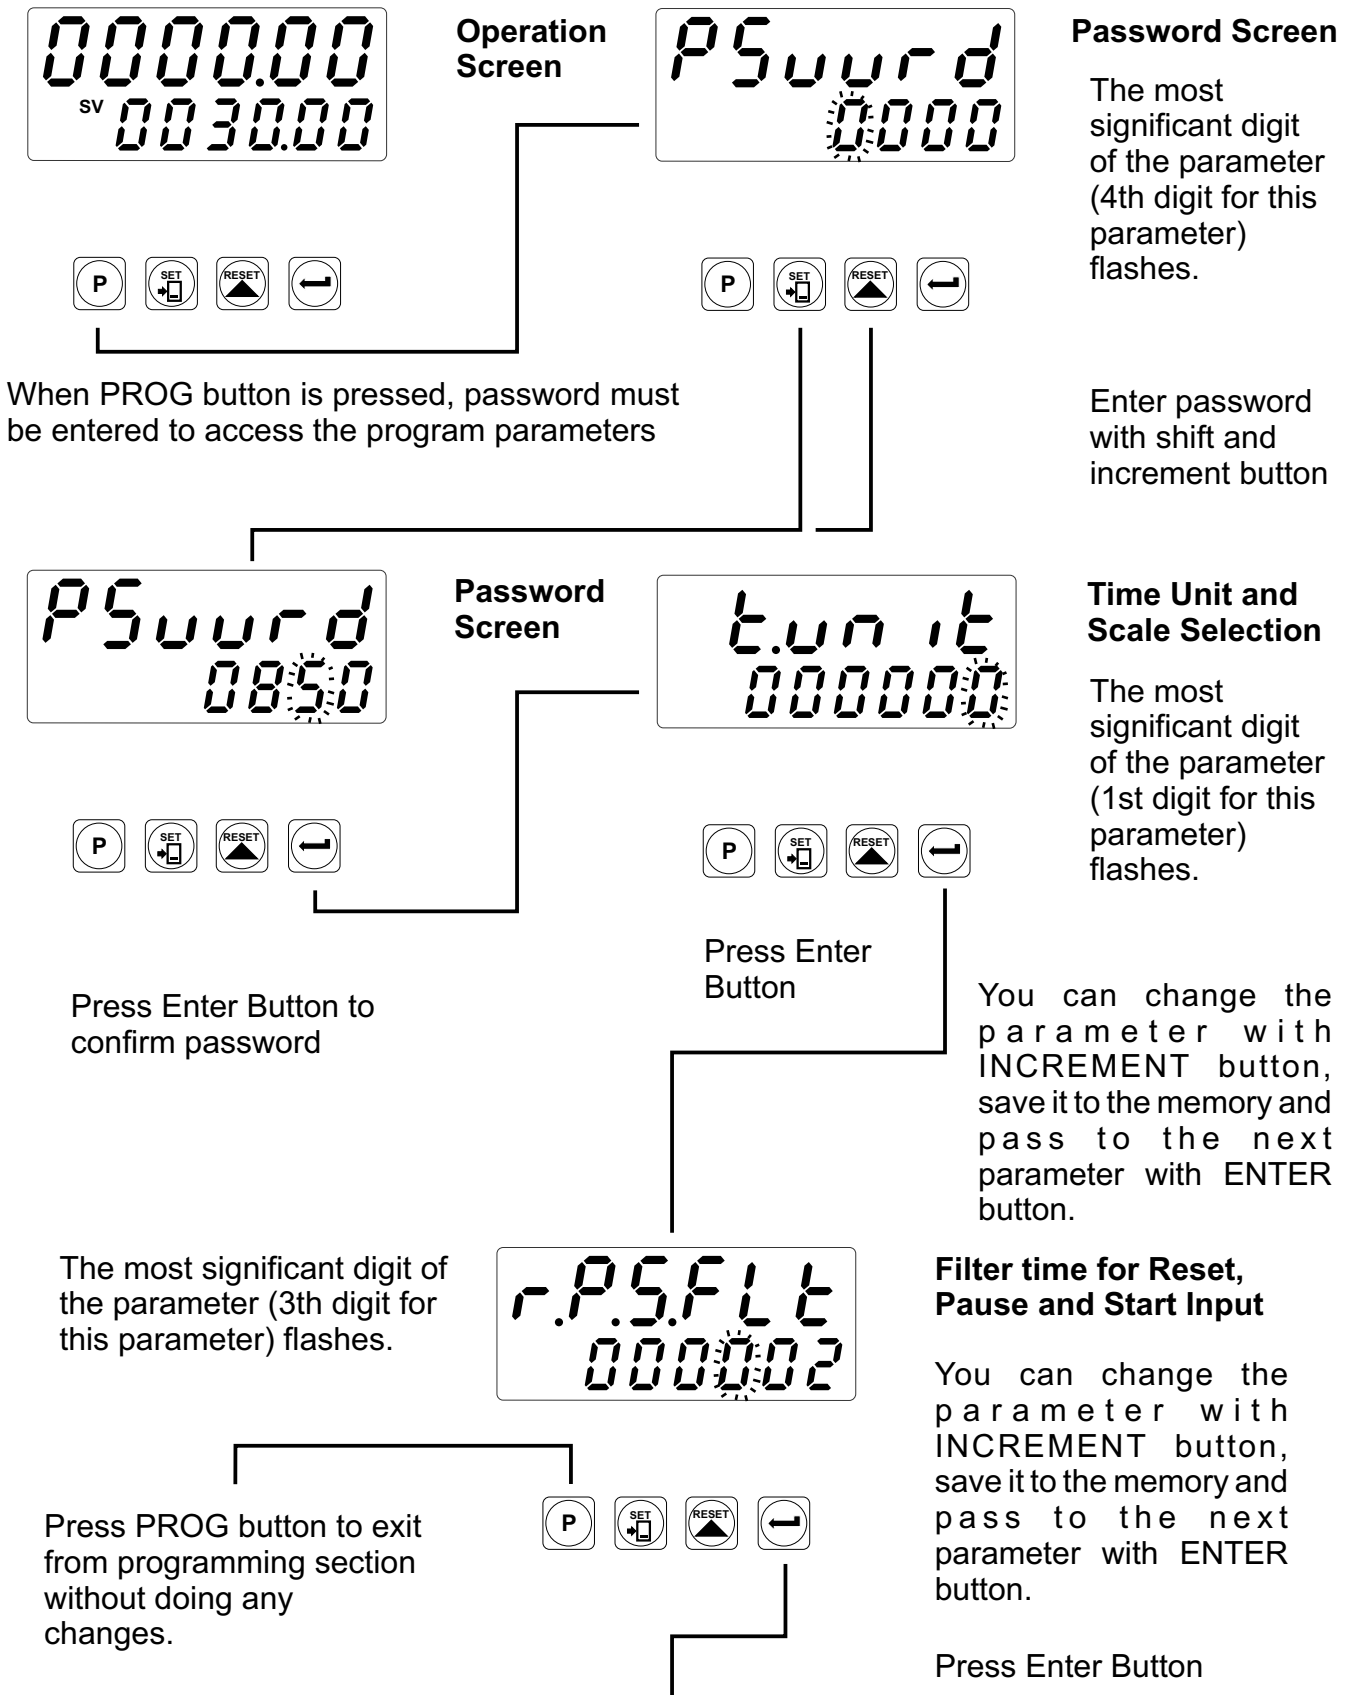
0000.00
SV 0030.00

Operation Screen

PSuurd
0000

Password Screen

The most significant digit of the parameter (4th digit for this parameter) flashes.

P SET RESET

P SET RESET

When PROG button is pressed, password must be entered to access the program parameters

Enter password with shift and increment button

PSuurd
0850

Password Screen

t.unit
000000

Time Unit and Scale Selection

The most significant digit of the parameter (1st digit for this parameter) flashes.

P SET RESET

P SET RESET

Press Enter Button

Press Enter Button to confirm password

You can change the parameter with INCREMENT button, save it to the memory and pass to the next parameter with ENTER button.

The most significant digit of the parameter (3th digit for this parameter) flashes.

r.P.S.FLt
000002

Filter time for Reset, Pause and Start Input

You can change the parameter with INCREMENT button, save it to the memory and pass to the next parameter with ENTER button.

P SET RESET

Press PROG button to exit from programming section without doing any changes.

Press Enter Button